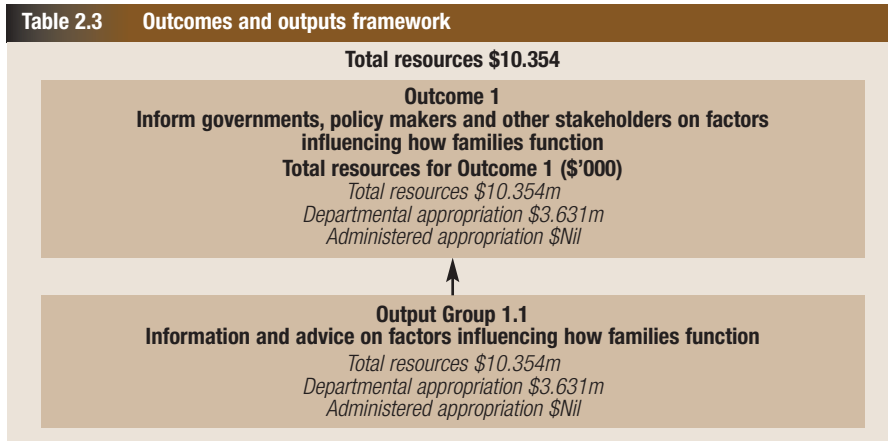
Table 2.3 Outcomes and outputs framework

Total resources $10.354

Outcome 1
Inform governments, policy makers and other stakeholders on factors influencing how families function
Total resources for Outcome 1 ($'000)
Total resources $10.354m
Departmental appropriation $3.631m
Administered appropriation $Nil

Output Group 1.1
Information and advice on factors influencing how families function
Total resources $10.354m
Departmental appropriation $3.631m
Administered appropriation $Nil